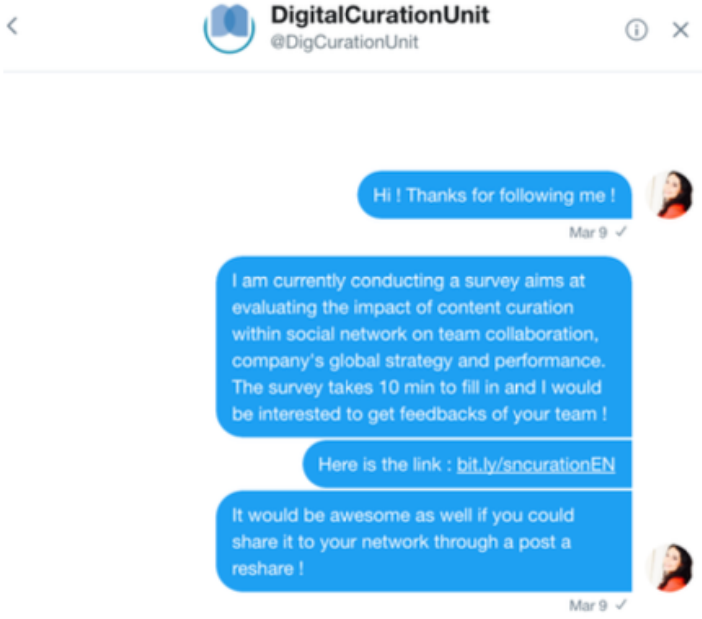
DigitalCurationUnit
@DigCurationUnit

Hi ! Thanks for following me !

Mar 9 ✓

I am currently conducting a survey aims at evaluating the impact of content curation within social network on team collaboration, company's global strategy and performance. The survey takes 10 min to fill in and I would be interested to get feedbacks of your team !

Here is the link : bit.ly/sncurationEN

It would be awesome as well if you could share it to your network through a post a reshare !

Mar 9 ✓